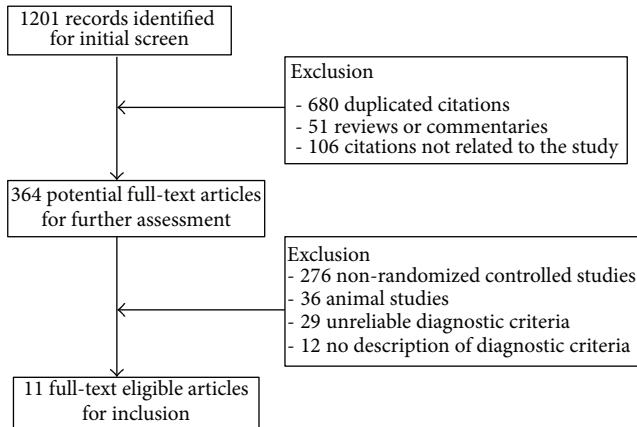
1201 records identified for initial screen

Exclusion
- 680 duplicated citations
- 51 reviews or commentaries
- 106 citations not related to the study

364 potential full-text articles for further assessment

Exclusion
- 276 non-randomized controlled studies
- 36 animal studies
- 29 unreliable diagnostic criteria
- 12 no description of diagnostic criteria

11 full-text eligible articles for inclusion